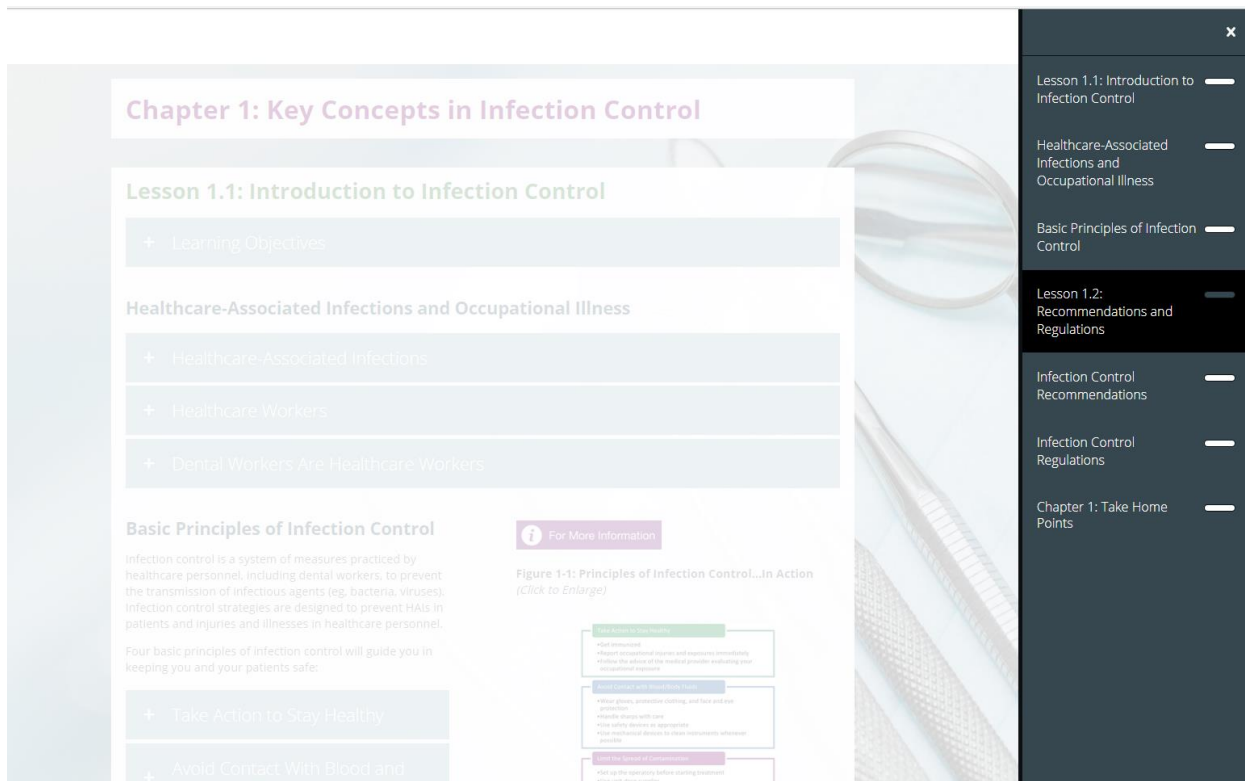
Chapter 1: Key Concepts in Infection Control

Lesson 1.1: Introduction to Infection Control

+ Learning Objectives

Healthcare-Associated Infections and Occupational Illness

+ Healthcare-Associated Infections

+ Healthcare Workers

+ Dental Workers Are Healthcare Workers

Basic Principles of Infection Control

Infection control is a system of measures practiced by healthcare personnel, including dental workers, to prevent the transmission of infectious agents (eg, bacteria, viruses). Infection control strategies are designed to prevent HAIs in patients and injuries and illnesses in healthcare personnel.

Four basic principles of infection control will guide you in keeping you and your patients safe:

+ Take Action to Stay Healthy

+ Avoid Contact With Blood and

For More Information

Figure 1-1: Principles of Infection Control...In Action (Click to Enlarge)

Take Action to Stay Healthy
•Get immunized
•Report occupational injuries and exposures immediately
•Follow the advice of the medical provider evaluating your occupational exposure

Avoid Contact with Blood/Body Fluids
•Wear gloves, protective clothing, and face and eye protection
•Handle sharps with care
•Use safety devices as appropriate
•Use mechanical devices to clean instruments whenever possible

Limit the Spread of Contamination
•Set up the operatory before starting treatment
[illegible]

×

Lesson 1.1: Introduction to Infection Control

Healthcare-Associated Infections and Occupational Illness

Basic Principles of Infection Control

Lesson 1.2: Recommendations and Regulations

Infection Control Recommendations

Infection Control Regulations

Chapter 1: Take Home Points